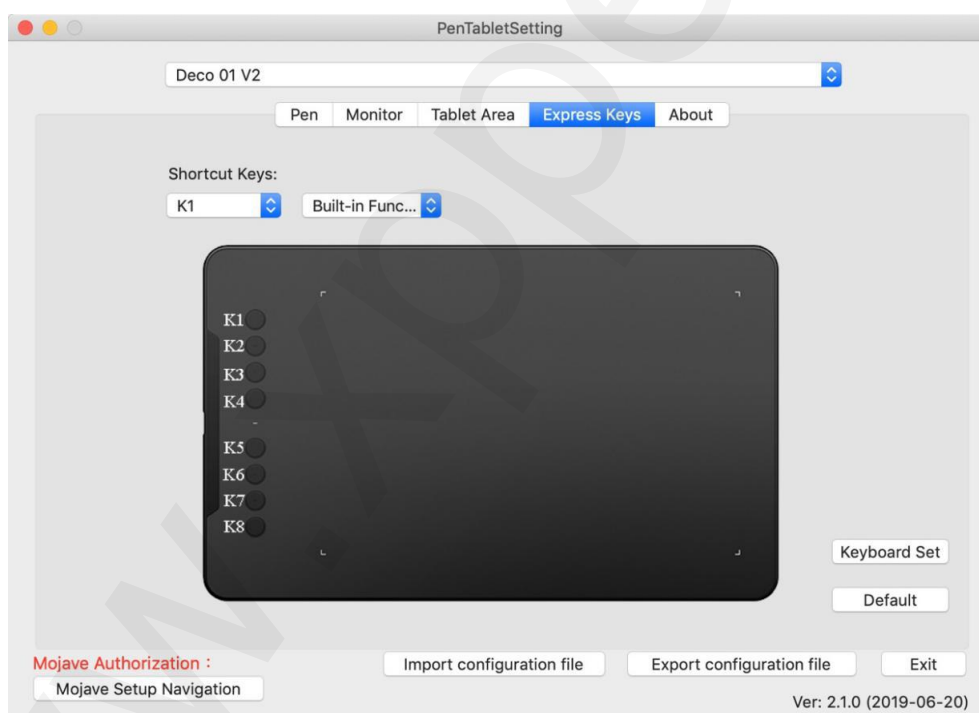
PenTabletSetting

Deco 01 V2

Pen | Monitor | Tablet Area | Express Keys | About

Shortcut Keys:

K1

Built-in Func...

K1
K2
K3
K4
K5
K6
K7
K8

Keyboard Set

Default

Mojave Authorization：

Mojave Setup Navigation

Import configuration file

Export configuration file

Exit

Ver: 2.1.0 (2019-06-20)